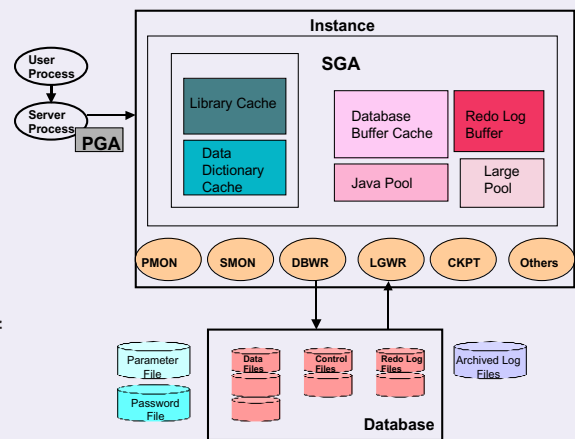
Instance

SGA

User Process

Server Process

PGA

Library Cache

Data Dictionary Cache

Database Buffer Cache

Redo Log Buffer

Java Pool

Large Pool

PMON

SMON

DBWR

LGWR

CKPT

Others

Parameter File

Password File

Data Files

Control Files

Redo Log Files

Archived Log Files

Database